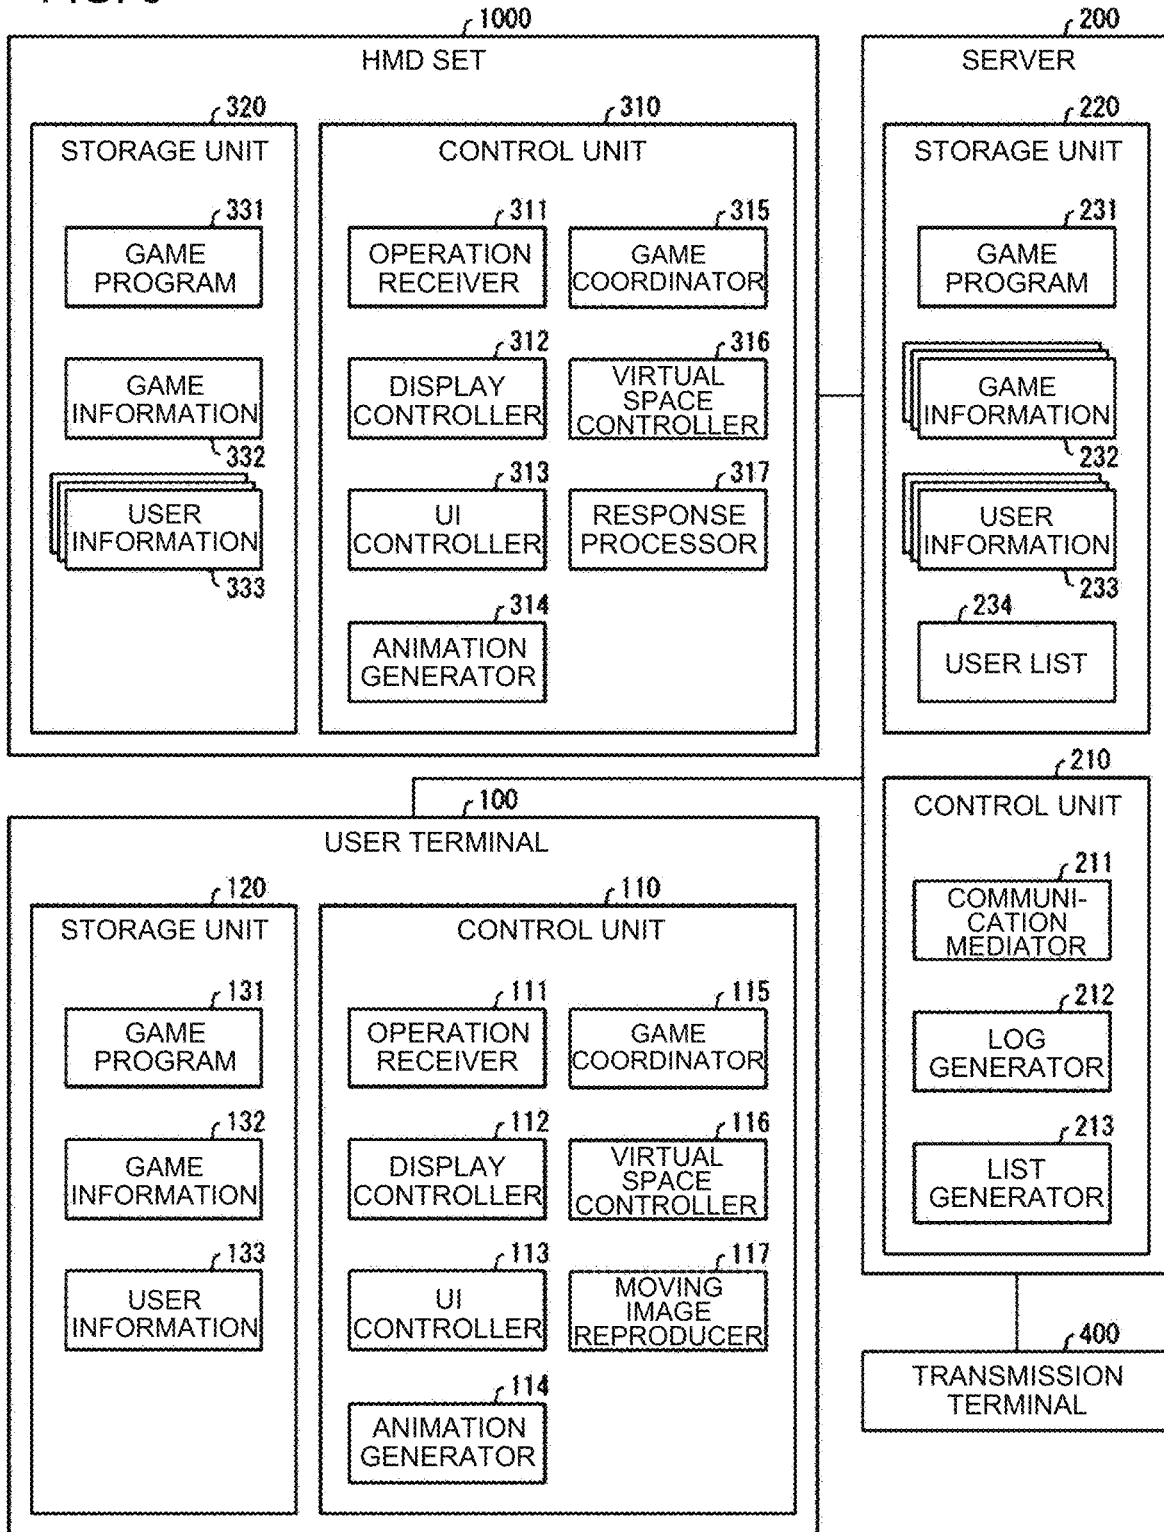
1000
HMD SET
320
STORAGE UNIT
331
GAME PROGRAM
GAME INFORMATION
332
USER INFORMATION
333
310
CONTROL UNIT
311
OPERATION RECEIVER
315
GAME COORDINATOR
312
DISPLAY CONTROLLER
316
VIRTUAL SPACE CONTROLLER
313
UI CONTROLLER
317
RESPONSE PROCESSOR
314
ANIMATION GENERATOR

200
SERVER
220
STORAGE UNIT
231
GAME PROGRAM
GAME INFORMATION
232
USER INFORMATION
233
234
USER LIST

100
USER TERMINAL
120
STORAGE UNIT
131
GAME PROGRAM
132
GAME INFORMATION
133
USER INFORMATION
110
CONTROL UNIT
111
OPERATION RECEIVER
115
GAME COORDINATOR
112
DISPLAY CONTROLLER
116
VIRTUAL SPACE CONTROLLER
113
UI CONTROLLER
117
MOVING IMAGE REPRODUCER
114
ANIMATION GENERATOR

210
CONTROL UNIT
211
COMMUNI-CATION MEDIATOR
212
LOG GENERATOR
213
LIST GENERATOR

400
TRANSMISSION TERMINAL